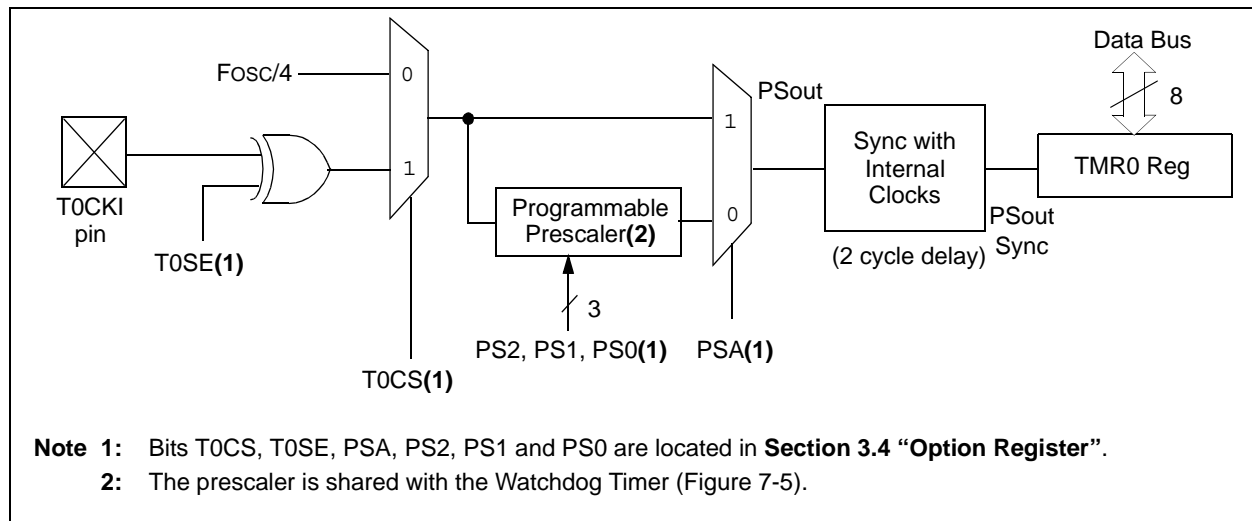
Data Bus

8

FOSC/4

0

PSout

1

Sync with Internal Clocks

TMR0 Reg

T0CKI pin

1

T0SE(1)

Programmable Prescaler(2)

0

PSout Sync

(2 cycle delay)

3

PS2, PS1, PS0(1)

PSA(1)

T0CS(1)

Note 1: Bits T0CS, T0SE, PSA, PS2, PS1 and PS0 are located in Section 3.4 "Option Register".

2: The prescaler is shared with the Watchdog Timer (Figure 7-5).